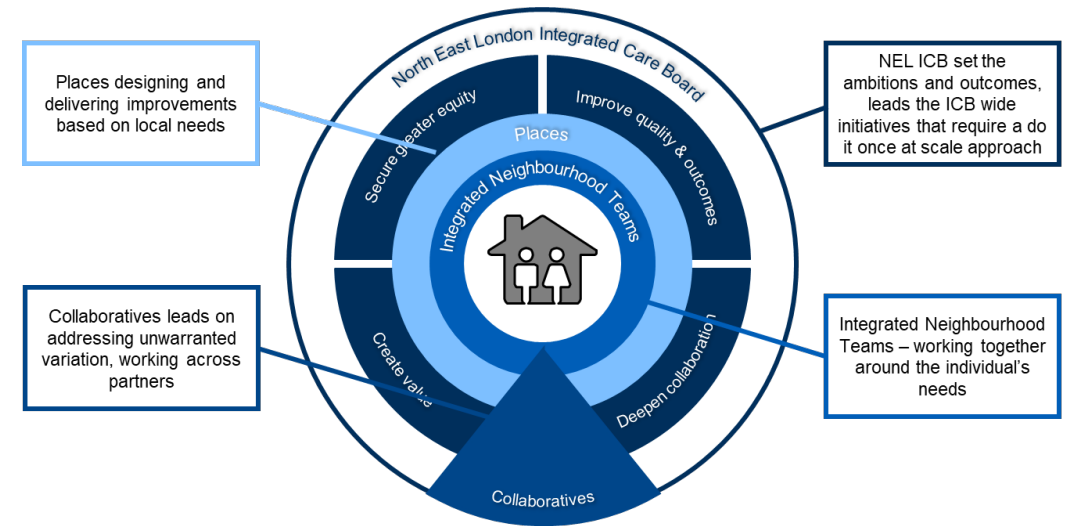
Places designing and delivering improvements based on local needs

North East London Integrated Care Board

NEL ICB set the ambitions and outcomes, leads the ICB wide initiatives that require a do it once at scale approach

Secure greater equity

Improve quality & outcomes

Places

Integrated Neighbourhood Teams

Collaboratives leads on addressing unwarranted variation, working across partners

Create value

Deepen collaboration

Integrated Neighbourhood Teams – working together around the individual's needs

Collaboratives